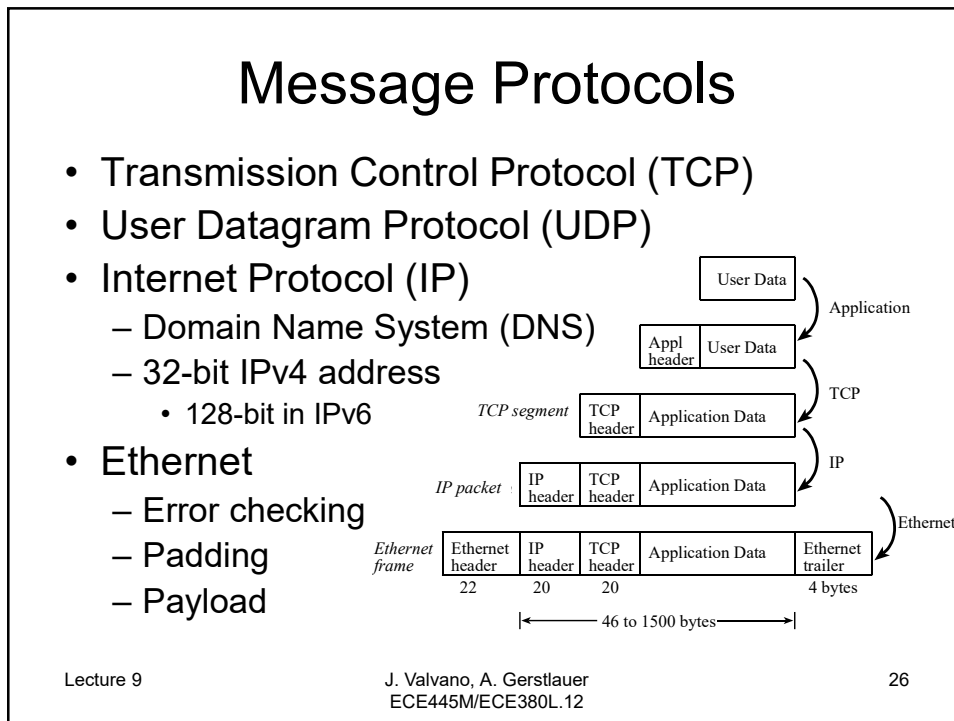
Message Protocols

- Transmission Control Protocol (TCP)
- User Datagram Protocol (UDP)
- Internet Protocol (IP)
  - Domain Name System (DNS)
  - 32-bit IPv4 address
    - 128-bit in IPv6
- Ethernet
  - Error checking
  - Padding
  - Payload

User Data

Application

Appl header | User Data

TCP

TCP segment | TCP header | Application Data

IP

IP packet | IP header | TCP header | Application Data

Ethernet

Ethernet frame | Ethernet header | IP header | TCP header | Application Data | Ethernet trailer

22 | 20 | 20 | 4 bytes

46 to 1500 bytes

Lecture 9

J. Valvano, A. Gerstlauer
ECE445M/ECE380L.12

26